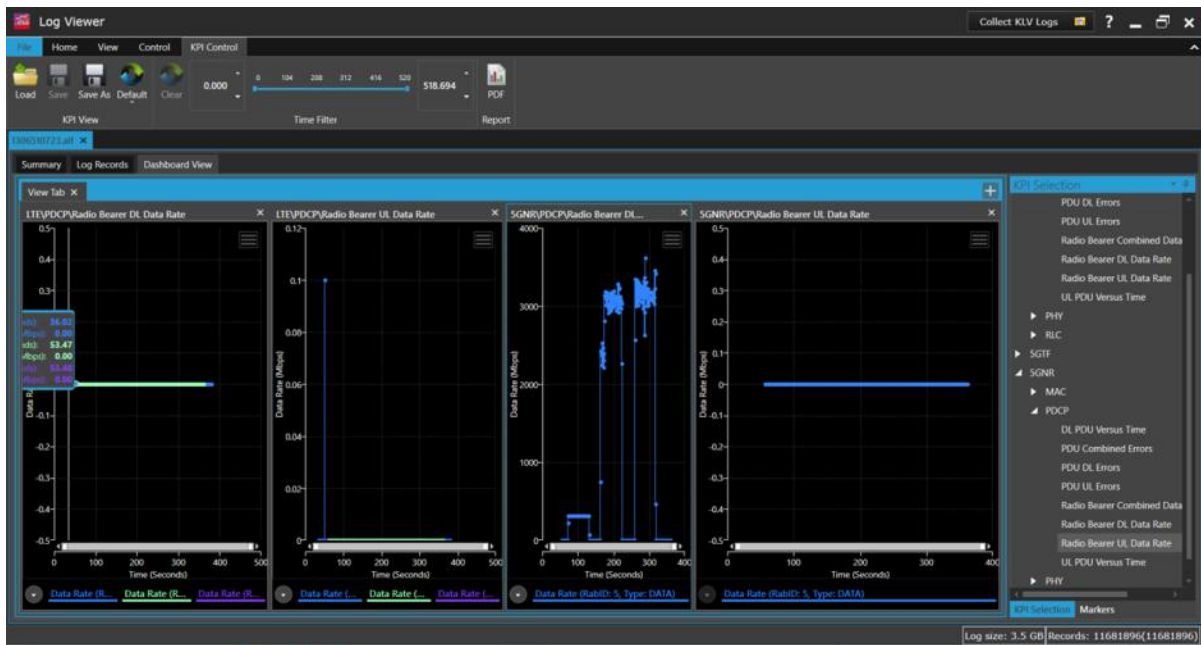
Log Viewer

Collect KLV Logs ? _ ✕

File Home View Control KPI Control

Load Save Save As Default Clear 0.000 0 104 208 312 416 520 518.694 PDF

KPI View Time Filter Report

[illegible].alf ✕

Summary Log Records Dashboard View

View Tab ✕

LTE\PDCP\Radio Bearer DL Data Rate ✕

0.5 0.4 0.3 -0.1 -0.2 -0.3 -0.4 -0.5

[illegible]: 36.02
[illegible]: 0.00
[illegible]: 53.47
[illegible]: 0.00
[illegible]: 53.46
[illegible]: 0.00

Data Ra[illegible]

0 100 200 300 400 500
Time (Seconds)

Data Rate (R... Data Rate (R... Data Rate (R...

LTE\PDCP\Radio Bearer UL Data Rate ✕

0.12 0.1 0.08 0.06 0.04 0.02 0

Data Rate (Mbps)

0 100 200 300 400 500
Time (Seconds)

Data Rate (... Data Rate (... Data Rate (...

5GNR\PDCP\Radio Bearer DL... ✕

4000 3000 2000 1000 0

Data Rate (Mbps)

0 100 200 300 400
Time (Seconds)

Data Rate (RabID: 5, Type: DATA)

5GNR\PDCP\Radio Bearer UL Data Rate ✕

0.5 0.4 0.3 0.2 0.1 0 -0.1 -0.2 -0.3 -0.4 -0.5

Data Rate (Mbps)

0 100 200 300 400
Time (Seconds)

Data Rate (RabID: 5, Type: DATA)

KPI Selection

PDU DL Errors
PDU UL Errors
Radio Bearer Combined Data
Radio Bearer DL Data Rate
Radio Bearer UL Data Rate
UL PDU Versus Time
PHY
RLC
SGTF
5GNR
MAC
PDCP
DL PDU Versus Time
PDU Combined Errors
PDU DL Errors
PDU UL Errors
Radio Bearer Combined Data
Radio Bearer DL Data Rate
Radio Bearer UL Data Rate
UL PDU Versus Time
PHY

KPI Selection Markers

Log size: 3.5 GB Records: 11681896(11681896)